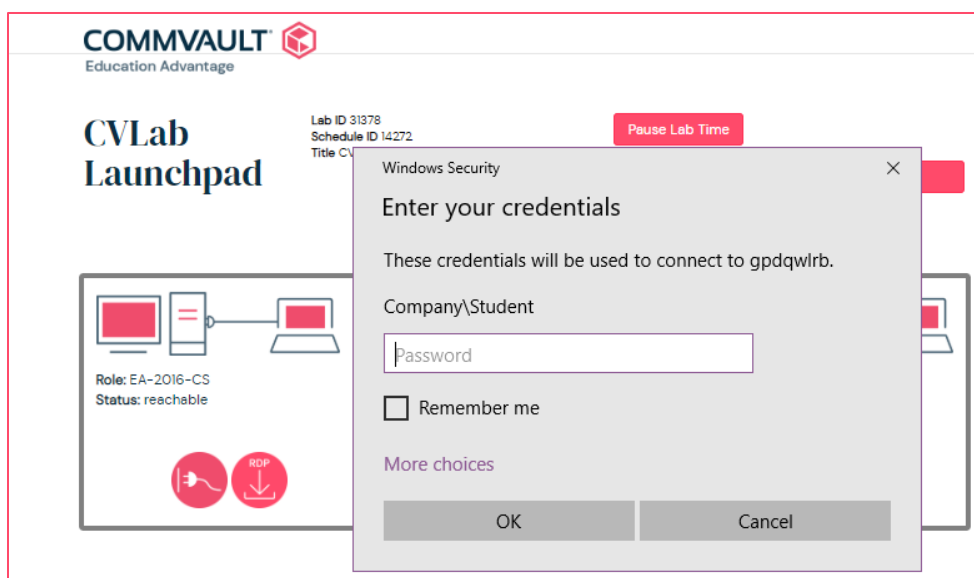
COMMVAULT
Education Advantage

CVLab Launchpad

Lab ID 31378
Schedule ID 14272
Title CV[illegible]

Pause Lab Time

Role: EA-2016-CS
Status: reachable

RDP

Windows Security
Enter your credentials
These credentials will be used to connect to gpdqwlrb.
Company\Student
Password
Remember me
More choices
OK
Cancel